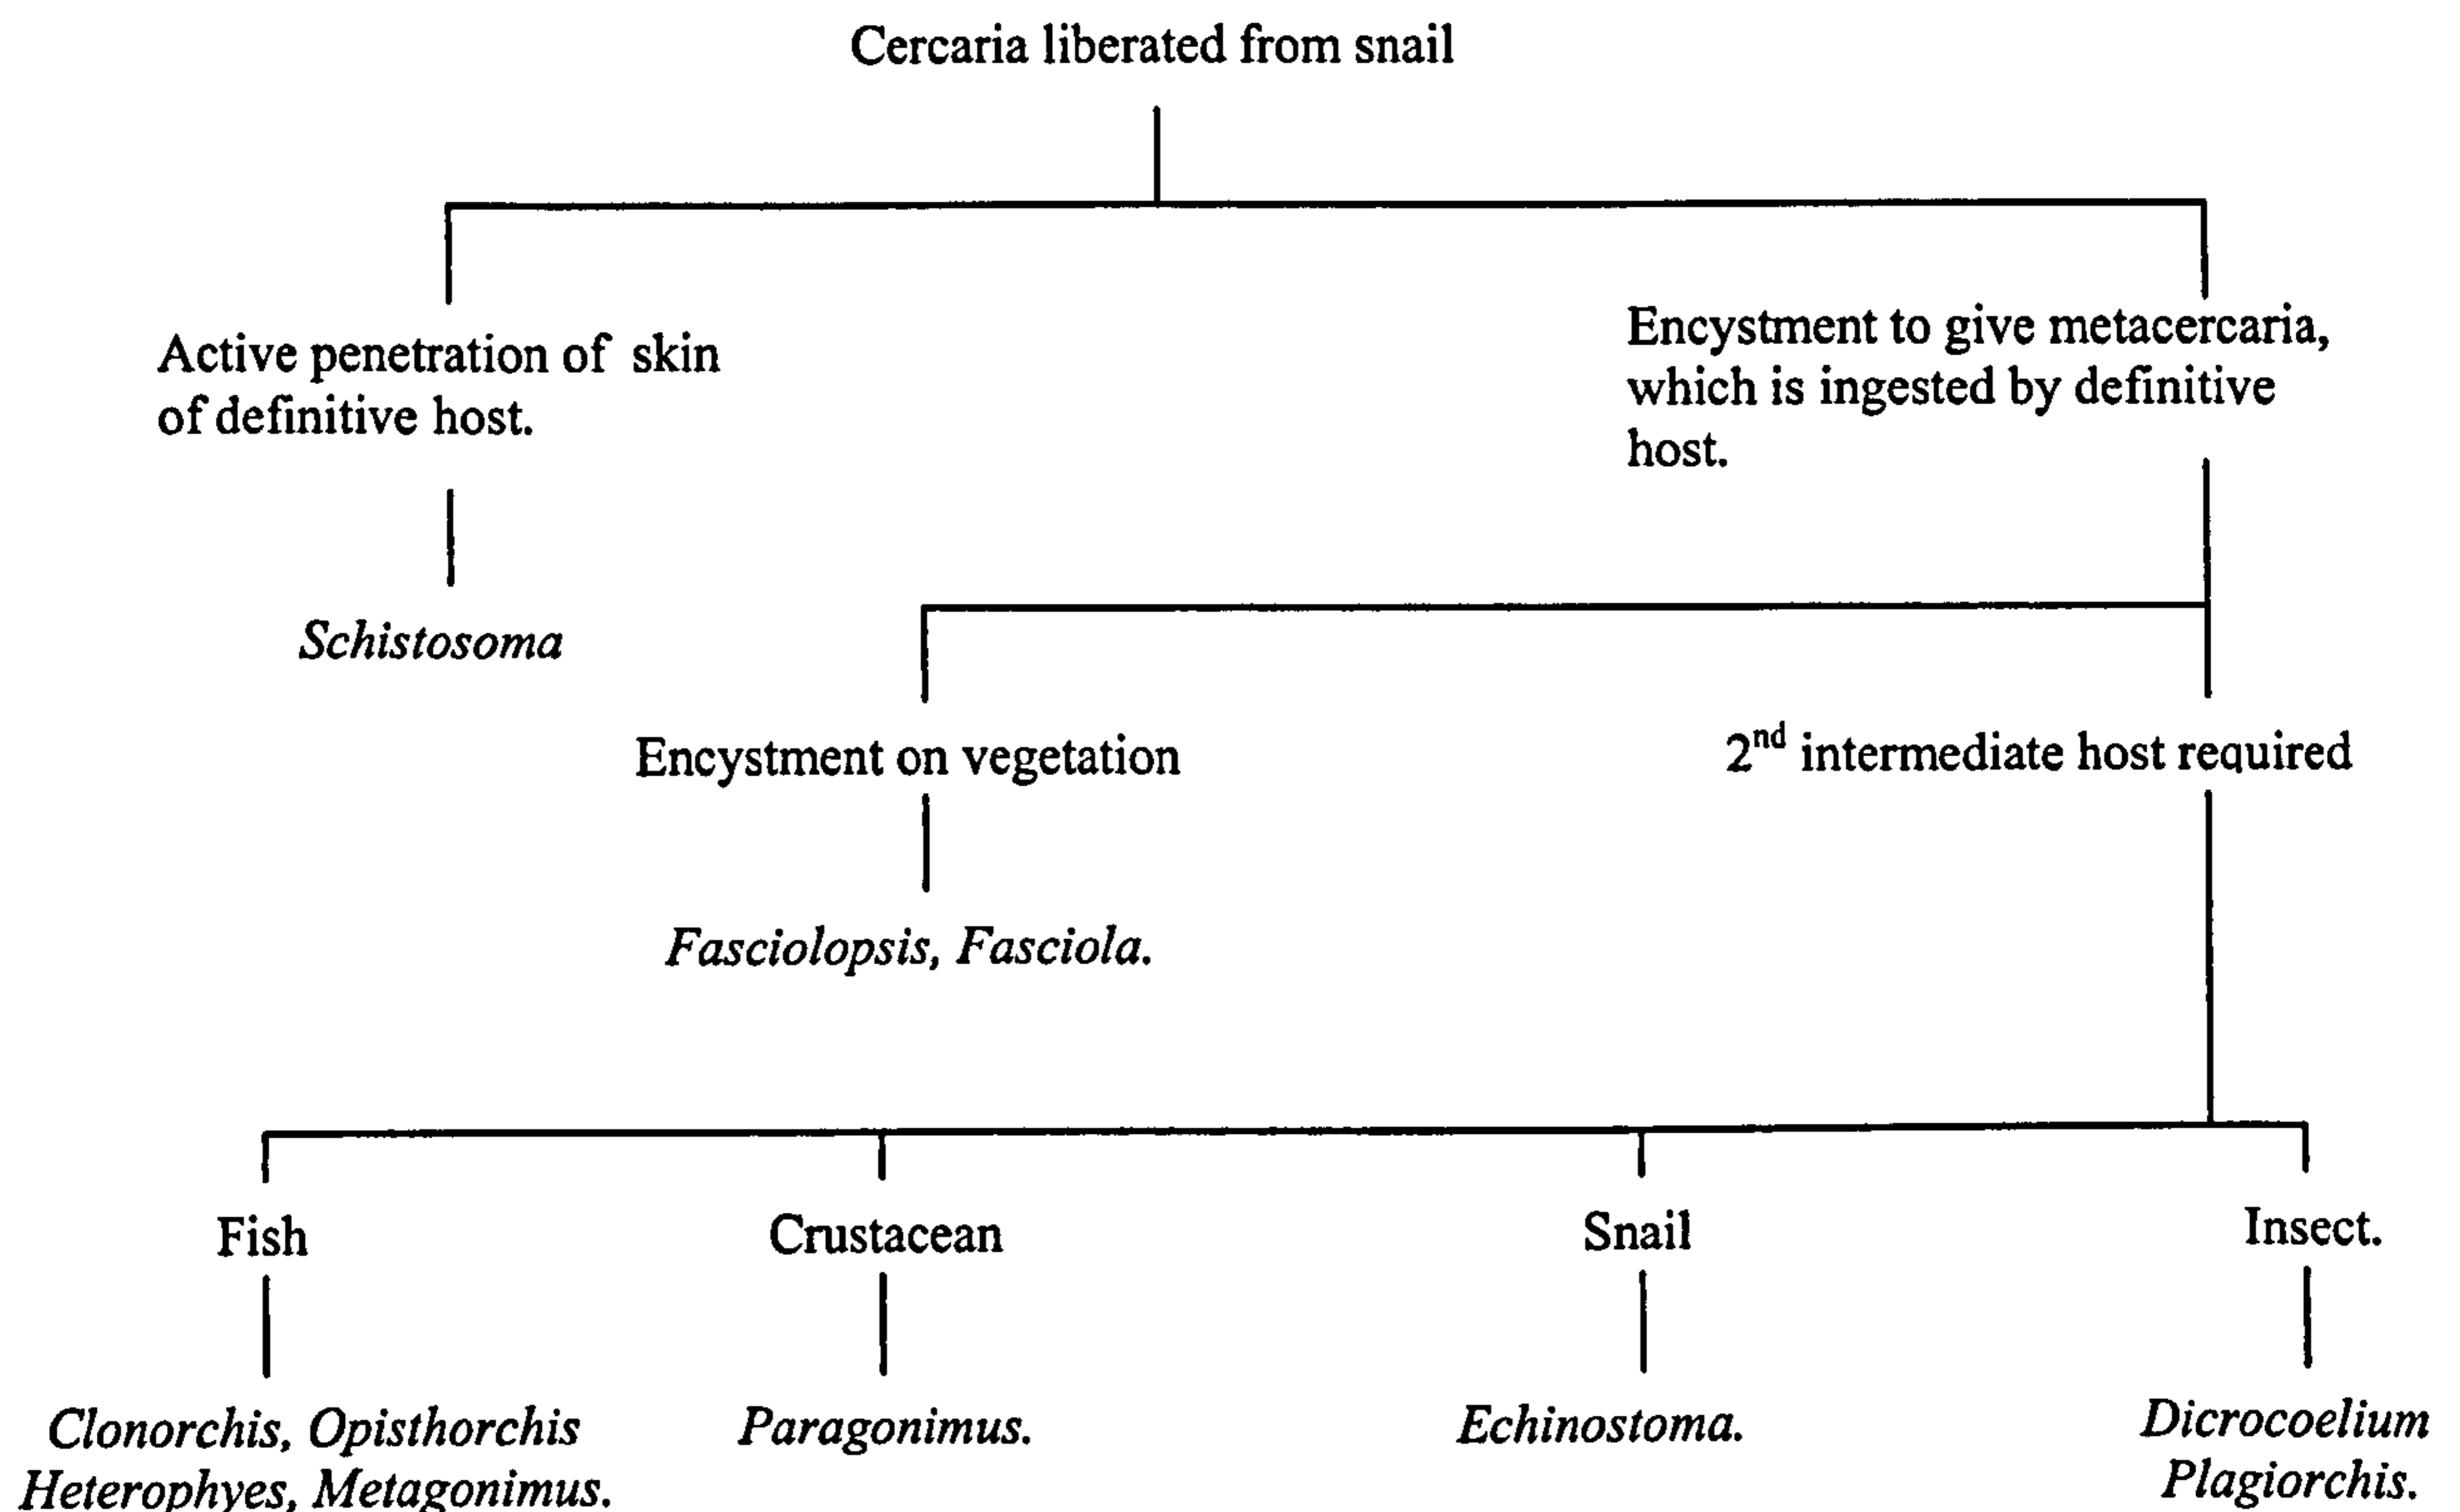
Cercaria liberated from snail

Active penetration of skin of definitive host.

Schistosoma

Encystment to give metacercaria, which is ingested by definitive host.

Encystment on vegetation

Fasciolopsis, Fasciola.

2$^{nd}$ intermediate host required

Fish

Clonorchis, Opisthorchis Heterophyes, Metagonimus.

Crustacean

Paragonimus.

Snail

Echinostoma.

Insect.

Dicrocoelium Plagiorchis.